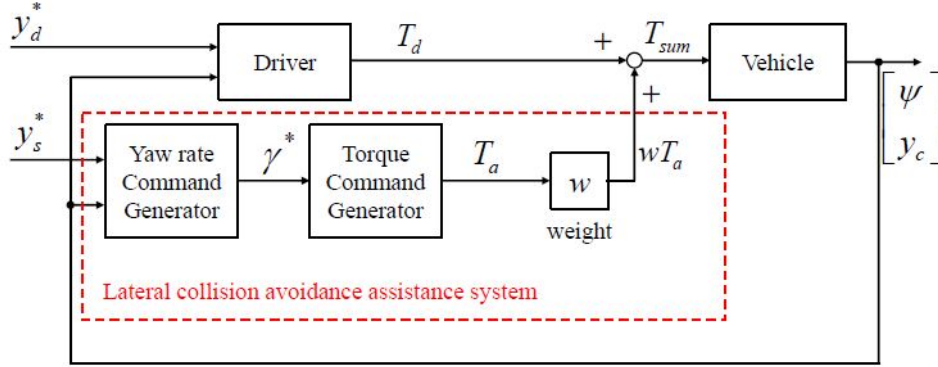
$y_d^*$

Driver

$T_d$

+

$T_{sum}$

Vehicle

$\begin{bmatrix} \psi \\ y_c \end{bmatrix}$

$y_s^*$

Yaw rate Command Generator

$\gamma^*$

Torque Command Generator

$T_a$

$w$

weight

$wT_a$

+

Lateral collision avoidance assistance system